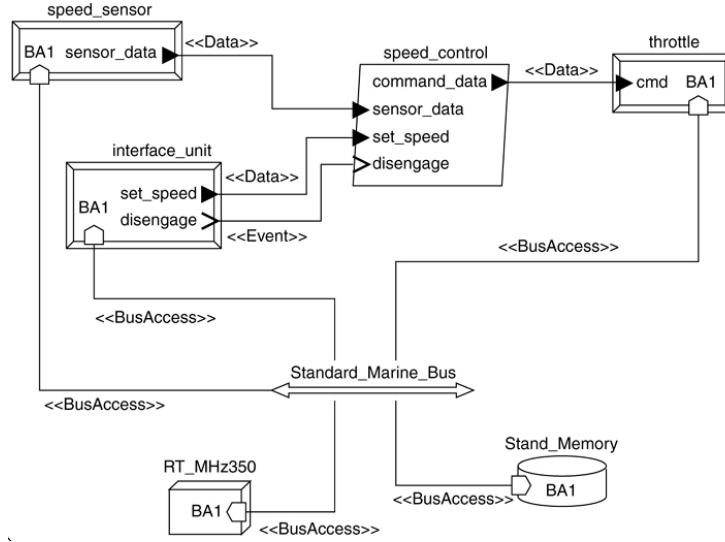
speed_sensor

BA1 sensor_data

<<Data>>

speed_control

command_data

sensor_data

set_speed

disengage

<<Data>>

throttle

cmd BA1

interface_unit

BA1

set_speed

disengage

<<Data>>

<<Event>>

<<BusAccess>>

<<BusAccess>>

Standard_Marine_Bus

<<BusAccess>>

Stand_Memory

RT_MHz350

BA1

<<BusAccess>>

BA1

<<BusAccess>>